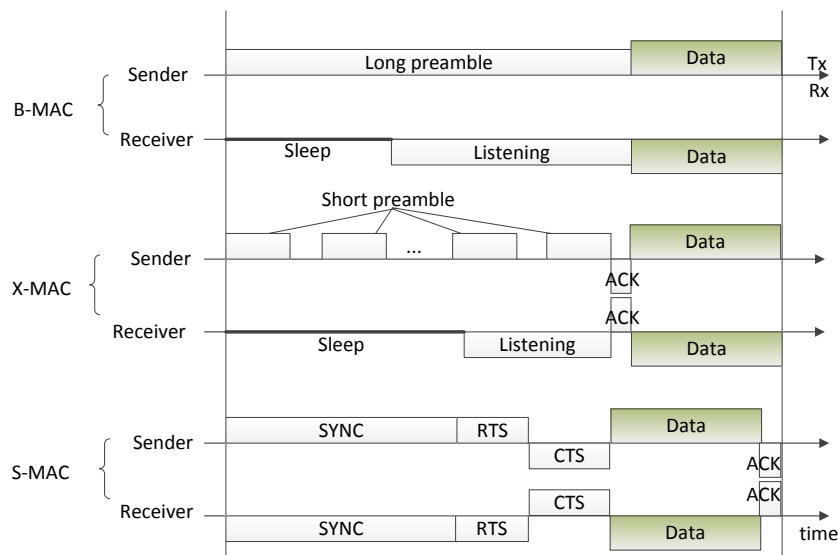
B-MAC

Sender

Long preamble

Data

Tx

Rx

Receiver

Sleep

Listening

Data

Short preamble

X-MAC

Sender

...

Data

ACK

ACK

Receiver

Sleep

Listening

Data

S-MAC

Sender

SYNC

RTS

Data

CTS

ACK

ACK

CTS

Receiver

SYNC

RTS

Data

time